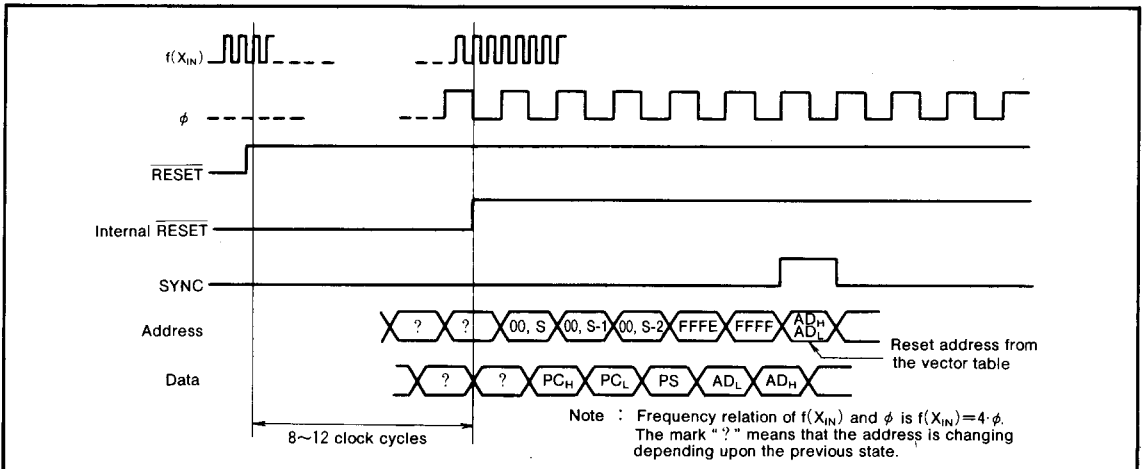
$f(X_{IN})$

$\phi$

$\overline{RESET}$

Internal $\overline{RESET}$

SYNC

Address

? ? 00, S 00, S-1 00, S-2 FFFE FFFF $AD_H$ $AD_L$

Reset address from the vector table

Data

? ? $PC_H$ $PC_L$ PS $AD_L$ $AD_H$

8~12 clock cycles

Note : Frequency relation of $f(X_{IN})$ and $\phi$ is $f(X_{IN})=4\cdot\phi$.
The mark " ? " means that the address is changing depending upon the previous state.